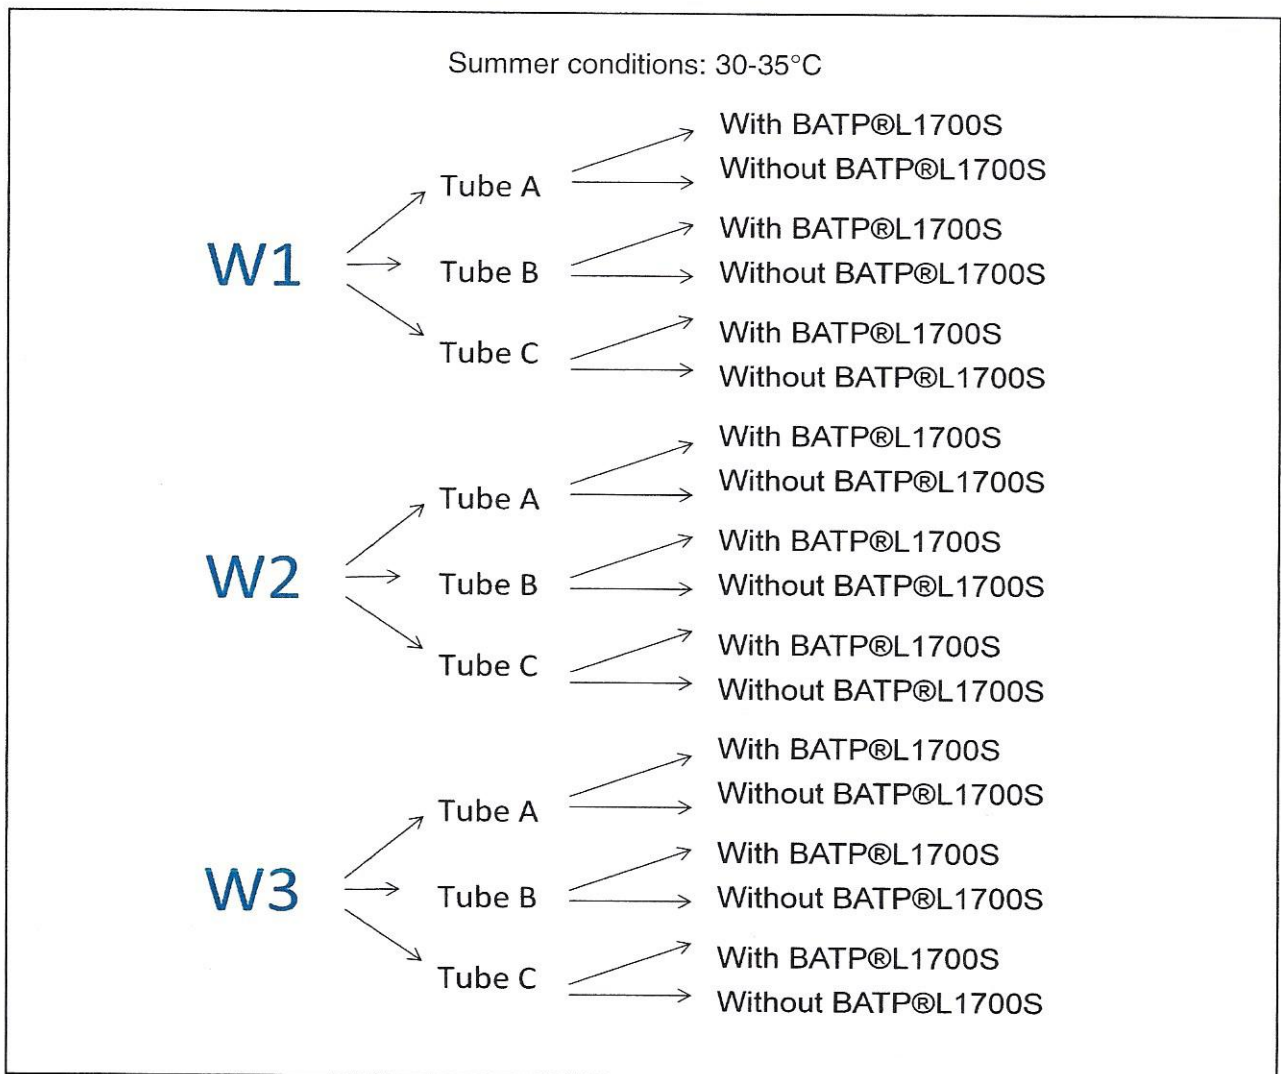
Summer conditions: 30-35°C

W1

Tube A
With BATP®L1700S
Without BATP®L1700S

Tube B
With BATP®L1700S
Without BATP®L1700S

Tube C
With BATP®L1700S
Without BATP®L1700S

W2

Tube A
With BATP®L1700S
Without BATP®L1700S

Tube B
With BATP®L1700S
Without BATP®L1700S

Tube C
With BATP®L1700S
Without BATP®L1700S

W3

Tube A
With BATP®L1700S
Without BATP®L1700S

Tube B
With BATP®L1700S
Without BATP®L1700S

Tube C
With BATP®L1700S
Without BATP®L1700S